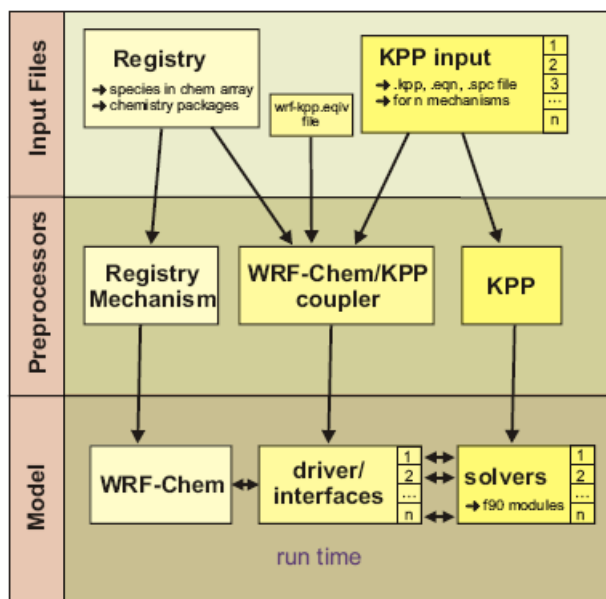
Input Files

Registry
→ species in chem array
→ chemistry packages

wrf-kpp.eqiv file

KPP input
→ .kpp, .eqn, .spc file
→ for n mechanisms

1
2
3
...
n

Preprocessors

Registry Mechanism

WRF-Chem/KPP coupler

KPP

Model

WRF-Chem

driver/ interfaces

1
2
...
n

solvers
→ f90 modules

1
2
...
n

run time